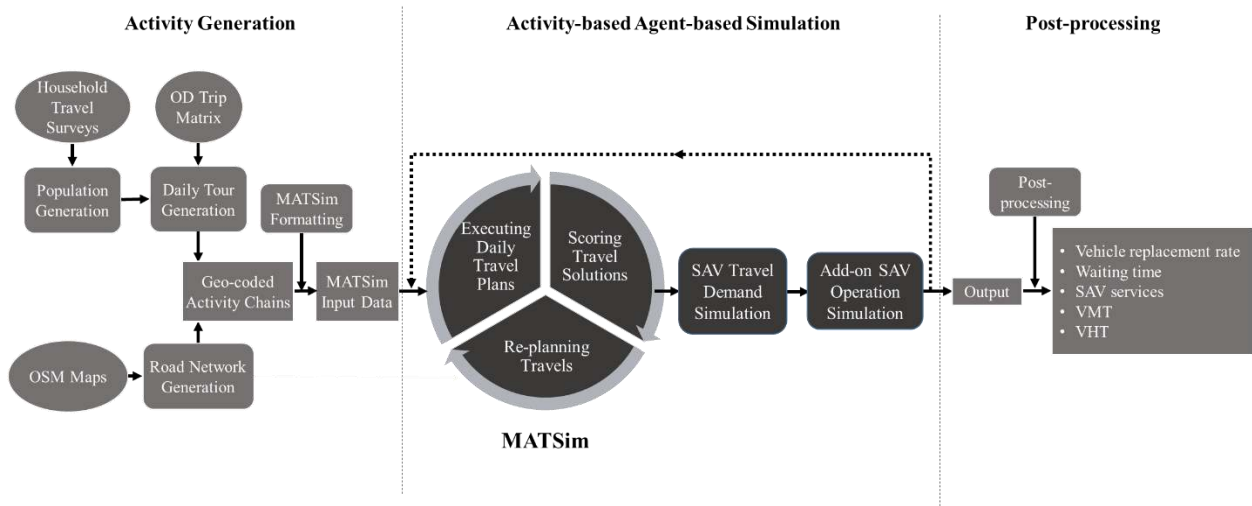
Activity Generation

Household Travel Surveys

OD Trip Matrix

Population Generation

Daily Tour Generation

MATSim Formatting

Geo-coded Activity Chains

MATSim Input Data

OSM Maps

Road Network Generation

Activity-based Agent-based Simulation

Executing Daily Travel Plans

Scoring Travel Solutions

Re-planning Travels

MATSim

SAV Travel Demand Simulation

Add-on SAV Operation Simulation

Post-processing

Post-processing

Output

- Vehicle replacement rate
- Waiting time
- SAV services
- VMT
- VHT